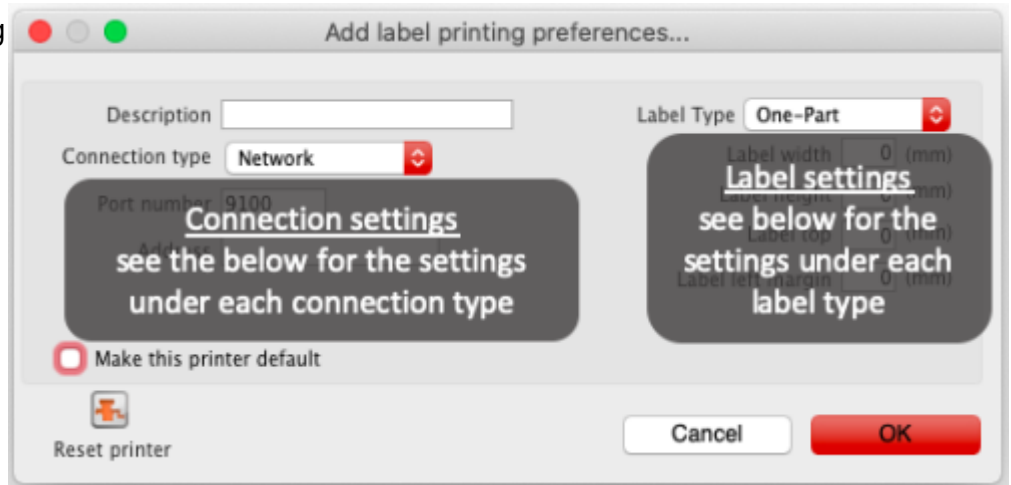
g

Add label printing preferences...

Description

Connection type Network

Port number 9100

Address

Connection settings
see the below for the settings under each connection type

Label Type One-Part

Label width 0 (mm)

Label height 0 (mm)

Label top 0 (mm)

Label left margin 0 (mm)

Label settings
see below for the settings under each label type

Make this printer default

Reset printer

Cancel

OK